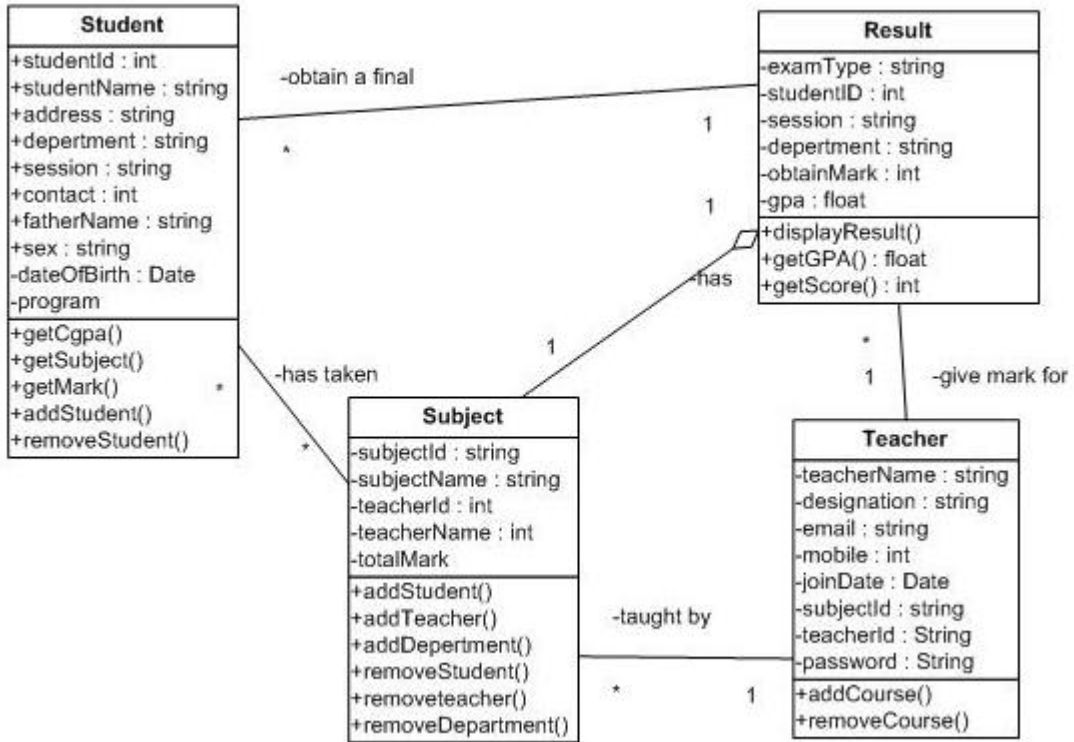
Student
+studentId : int
+studentName : string
+address : string
+depertment : string
+session : string
+contact : int
+fatherName : string
+sex : string
-dateOfBirth : Date
-program
+getCgpa()
+getSubject()
+getMark()
+addStudent()
+removeStudent()

-obtain a final
*
1

Result
-examType : string
-studentID : int
-session : string
-depertment : string
-obtainMark : int
-gpa : float
+displayResult()
+getGPA() : float
+getScore() : int

1
-has
1

-has taken
*
*

Subject
-subjectId : string
-subjectName : string
-teacherId : int
-teacherName : int
-totalMark
+addStudent()
+addTeacher()
+addDepertment()
+removeStudent()
+removeteacher()
+removeDepartment()

*
1
-give mark for

Teacher
-teacherName : string
-designation : string
-email : string
-mobile : int
-joinDate : Date
-subjectId : string
-teacherId : String
-password : String
+addCourse()
+removeCourse()

-taught by
*
1